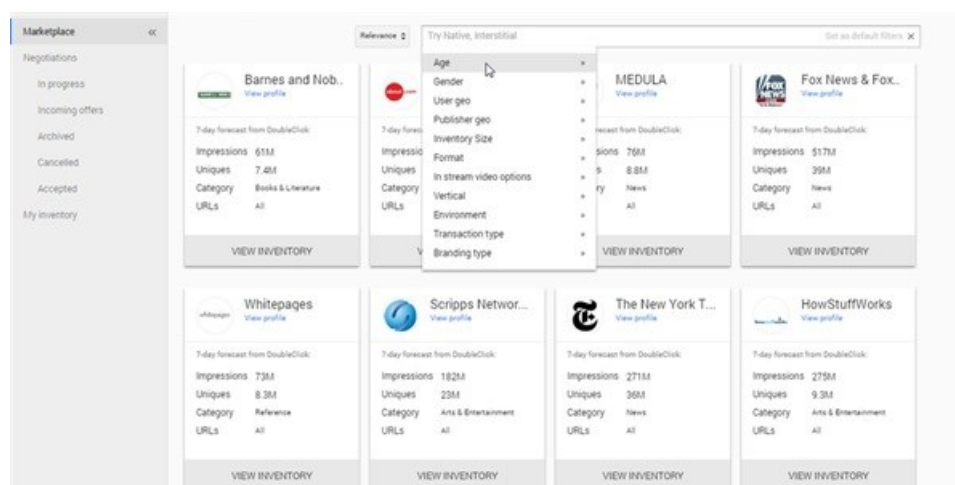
Marketplace «
Negotiations
In progress
Incoming offers
Archived
Cancelled
Accepted
My inventory

Relevance ⇕ Try Native, Interstitial Set as default filters ✕

Age ▸
Gender ▸
User geo ▸
Publisher geo ▸
Inventory Size ▸
Format ▸
In stream video options ▸
Vertical ▸
Environment ▸
Transaction type ▸
Branding type ▸

Barnes and Nob..
View profile
7-day forecast from DoubleClick:
Impressions 61M
Uniques 7.4M
Category Books & Literature
URLs All
VIEW INVENTORY

7-day forecast
Impressio
Uniques
Category
URLs
V

MEDULA
View profile
forecast from DoubleClick:
sions 76M
s 8.8M
ry News
All
VIEW INVENTORY

Fox News & Fox..
View profile
7-day forecast from DoubleClick:
Impressions 517M
Uniques 39M
Category News
URLs All
VIEW INVENTORY

Whitepages
View profile
7-day forecast from DoubleClick:
Impressions 73M
Uniques 8.3M
Category Reference
URLs All
VIEW INVENTORY

Scripps Networ...
View profile
7-day forecast from DoubleClick:
Impressions 182M
Uniques 23M
Category Arts & Entertainment
URLs All
VIEW INVENTORY

The New York T...
View profile
7-day forecast from DoubleClick:
Impressions 271M
Uniques 36M
Category News
URLs All
VIEW INVENTORY

HowStuffWorks
View profile
7-day forecast from DoubleClick:
Impressions 275M
Uniques 9.3M
Category Arts & Entertainment
URLs All
VIEW INVENTORY